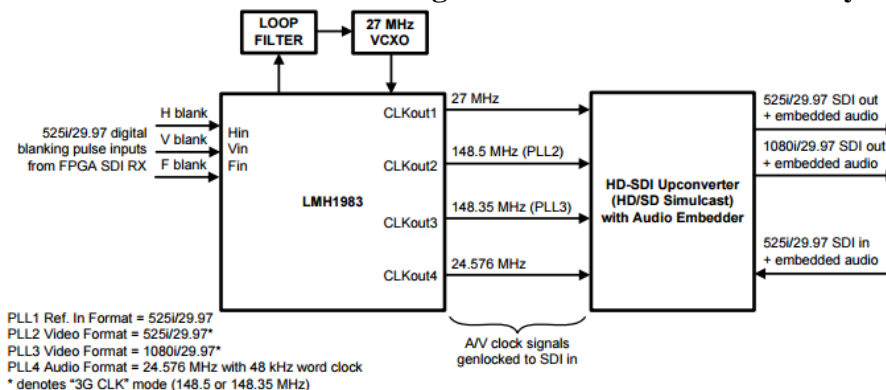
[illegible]

LOOP FILTER

27 MHz VCXO

H blank
V blank
F blank

525i/29.97 digital blanking pulse inputs from FPGA SDI RX

Hin
Vin
Fin

LMH1983

CLKout1
CLKout2
CLKout3
CLKout4

27 MHz
148.5 MHz (PLL2)
148.35 MHz (PLL3)
24.576 MHz

HD-SDI Upconverter (HD/SD Simulcast) with Audio Embedder

525i/29.97 SDI out + embedded audio
1080i/29.97 SDI out + embedded audio
525i/29.97 SDI in + embedded audio

A/V clock signals genlocked to SDI in

PLL1 Ref. In Format = 525i/29.97
PLL2 Video Format = 525i/29.97*
PLL3 Video Format = 1080i/29.97*
PLL4 Audio Format = 24.576 MHz with 48 kHz word clock
* denotes "3G CLK" mode (148.5 or 148.35 MHz)